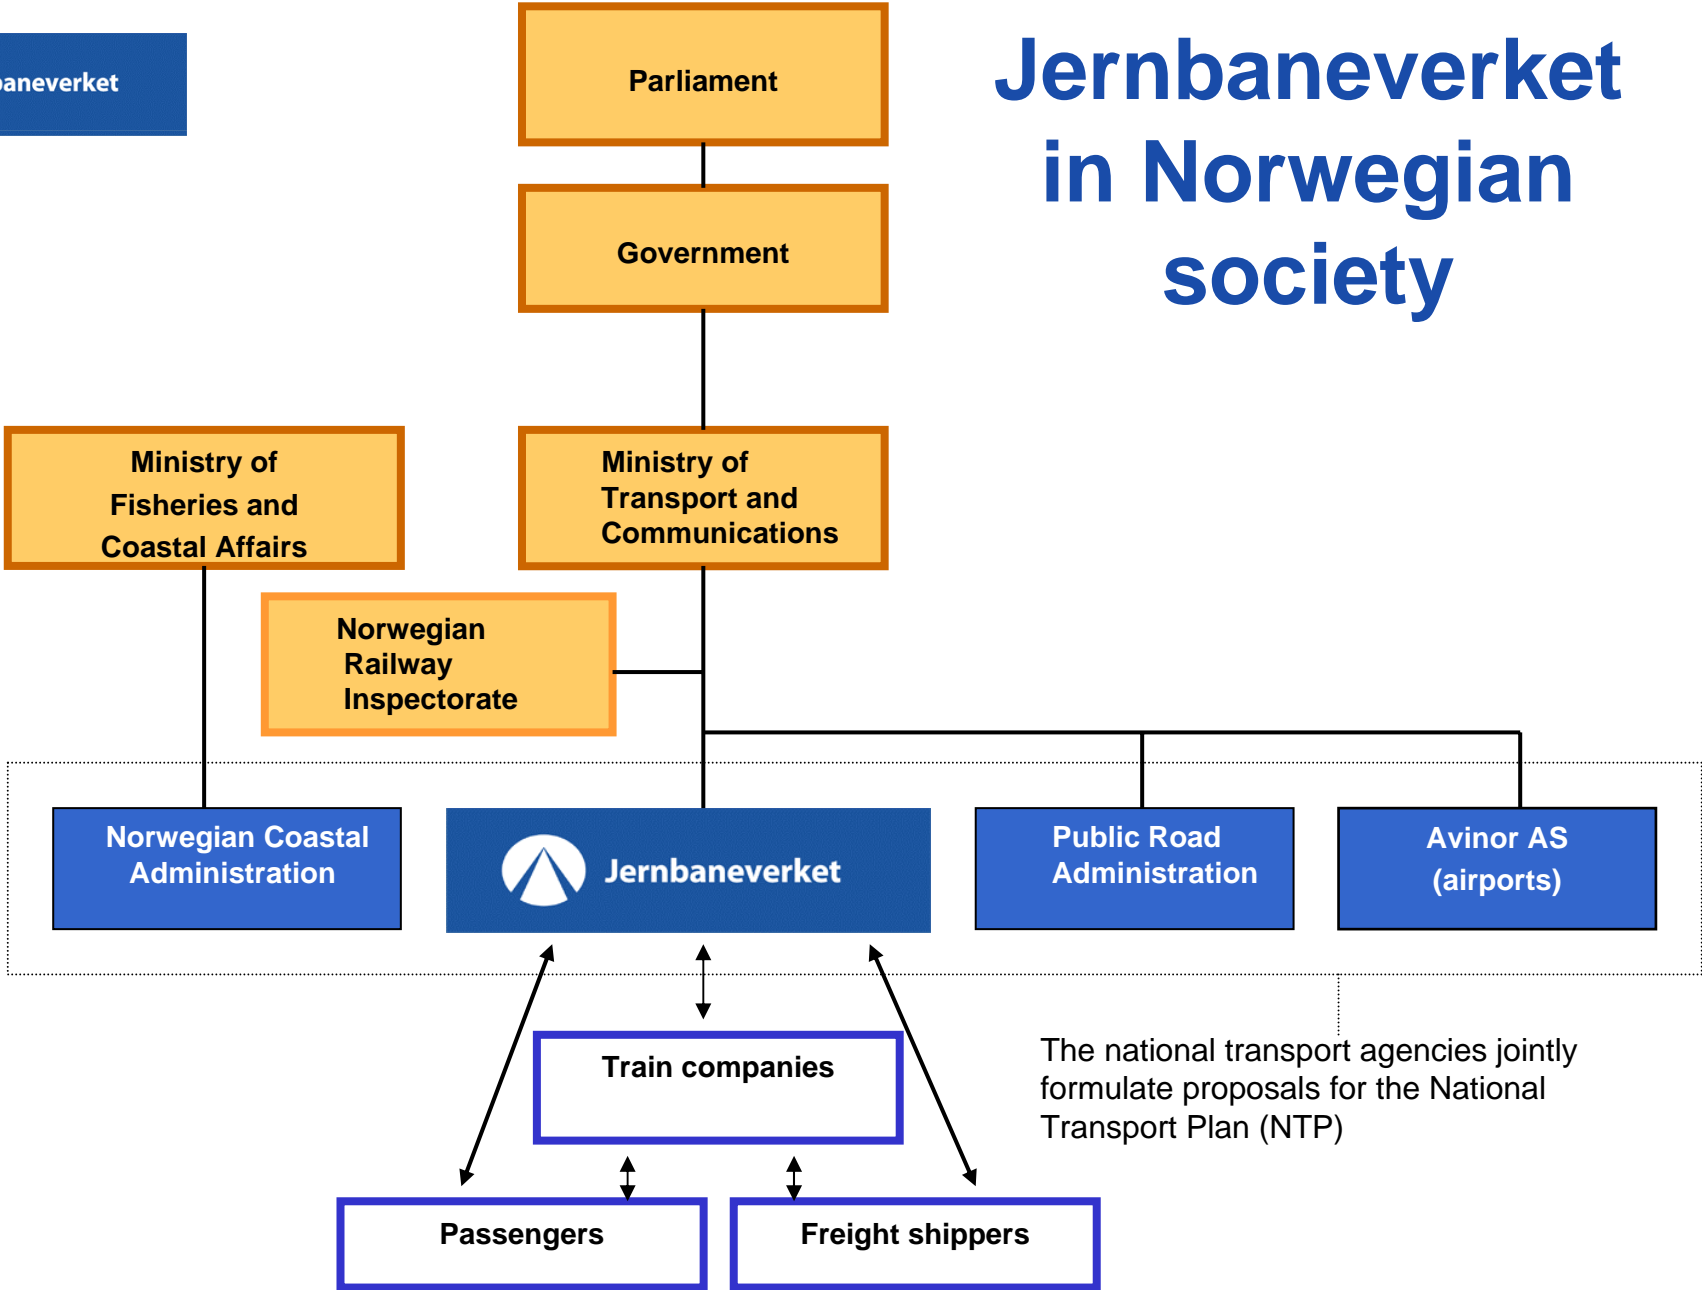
aneverket

Jernbaneverket in Norwegian society

Parliament

Government

Ministry of Fisheries and Coastal Affairs

Ministry of Transport and Communications

Norwegian Railway Inspectorate

Norwegian Coastal Administration

Jernbaneverket

Public Road Administration

Avinor AS (airports)

Train companies

Passengers

Freight shippers

The national transport agencies jointly formulate proposals for the National Transport Plan (NTP)